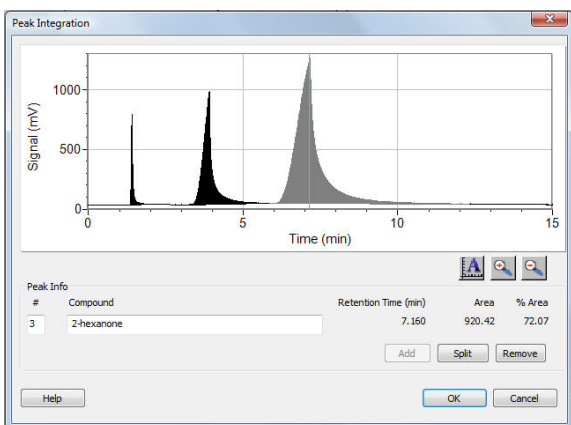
Peak Integration

1000
500
0
Signal (mV)
0
5
10
15
Time (min)

Peak Info

| # | Compound | Retention Time (min) | Area | % Area |
|---|---|---|---|---|
| 3 | 2-hexanone | 7.160 | 920.42 | 72.07 |

Add
Split
Remove

Help
OK
Cancel